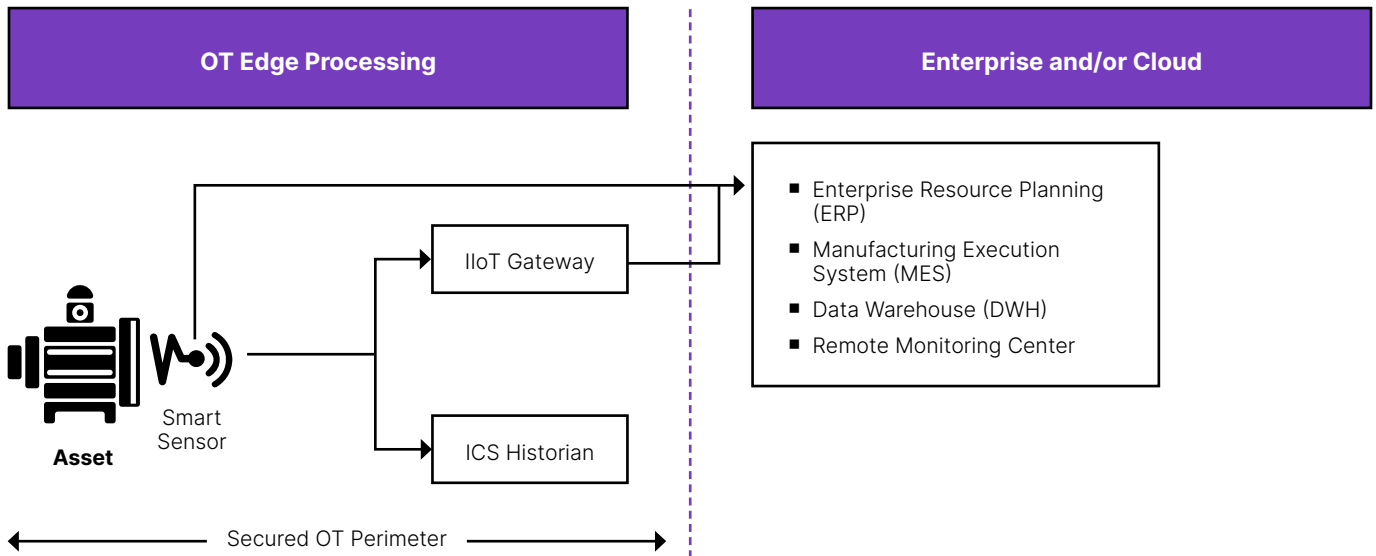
OT Edge Processing

Enterprise and/or Cloud

- Enterprise Resource Planning (ERP)
- Manufacturing Execution System (MES)
- Data Warehouse (DWH)
- Remote Monitoring Center

IIoT Gateway

ICS Historian

Smart Sensor

Asset

Secured OT Perimeter